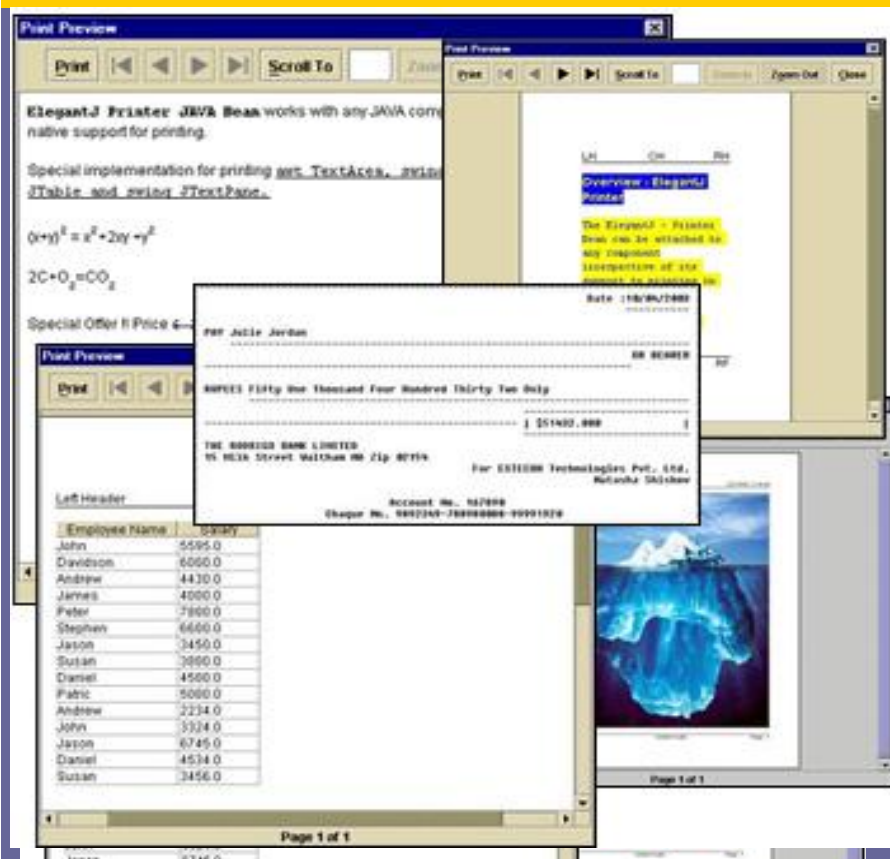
Print Preview

Print Scroll To Zoom

ElegantJ Printer JAVA Bean works with any JAVA com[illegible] native support for printing.

Special implementation for printing awt TextArea, swing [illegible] JTable and swing JTextPane.

$(x+y)^2 = x^2+2xy+y^2$

$2C+O_2=CO_2$

Special Offer !! Price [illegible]

Print Preview

Print Scroll To Zoom In Zoom Out Close

LH CH RH

Overview - ElegantJ Printer

The ElegantJ - Printer Bean can be attached to any component irrespective of its support to printing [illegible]

RF

Date :10/04/2002

PAY Julie Jordan

OR BEARER

RUPEES Fifty One Thousand Four Hundred Thirty Two Only

| $51432.000 |

THE RODRIGO BANK LIMITED
55 Hilk Street Waltham MA Zip 02154

For ESTEEMO Technologies Pvt. Ltd.
Watanbe Shishaw

Account No. 567890
Cheque No. 5002345-78000000-99991020

Print Preview

Print

Left Header

| Employee Name | Salary |
|---|---|
| John | 5595.0 |
| Davidson | 6060.0 |
| Andrew | 4430.0 |
| James | 4000.0 |
| Peter | 7800.0 |
| Stephen | 6600.0 |
| Jason | 3450.0 |
| Susan | 3800.0 |
| Daniel | 4500.0 |
| Patric | 5000.0 |
| Andrew | 2234.0 |
| John | 3324.0 |
| Jason | 6745.0 |
| Daniel | 4534.0 |
| Susan | 3456.0 |

Page 1 of 1

Page 1 of 1